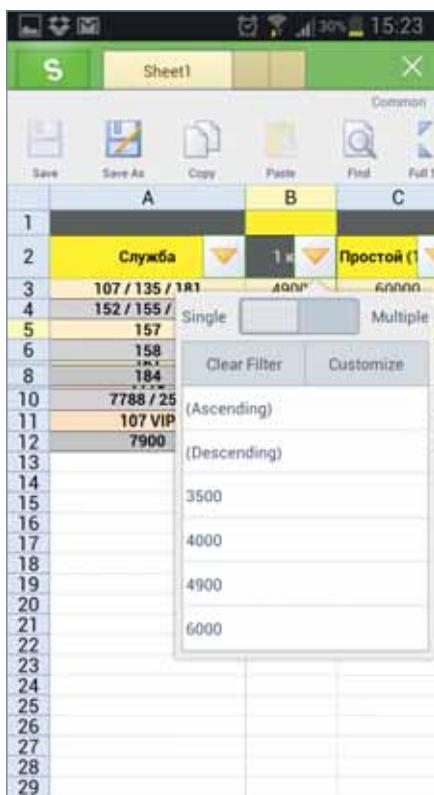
30% 15:23
S Sheet1
Common
Save Save As Copy Paste Find Full S
A B C
1
2 Служба 1 к Простой (1
3 107 / 135 / 181 4900 60000
4 152 / 155 /
5 157
6 158
8 184
10 7788 / 25
11 107 VIP
12 7900
13
14
15
16
17
18
19
20
21
22
23
24
25
26
27
28
29

Single Multiple
Clear Filter Customize
(Ascending)
(Descending)
3500
4000
4900
6000